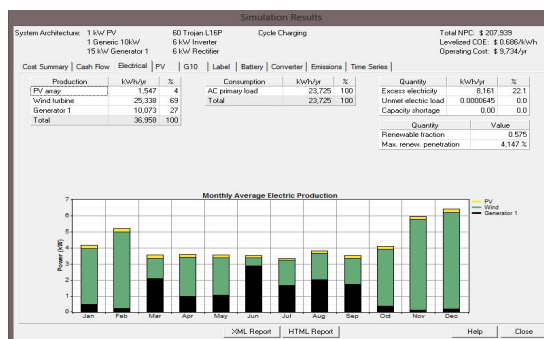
Simulation Results

System Architecture: 1 kW PV
1 Generic 10kW
15 kW Generator 1

60 Trojan L16P
6 kW Inverter
6 kW Rectifier

Cycle Charging

Total NPC: $ 207,939
Levelized COE: $ 0.686/kWh
Operating Cost: $ 9,734/yr

Cost Summary | Cash Flow | Electrical | PV | G10 | Label | Battery | Converter | Emissions | Time Series

| Production | kWh/yr | % |
|---|---|---|
| PV array | 1,547 | 4 |
| Wind turbine | 25,338 | 69 |
| Generator 1 | 10,073 | 27 |
| Total | 36,958 | 100 |

| Consumption | kWh/yr | % |
|---|---|---|
| AC primary load | 23,725 | 100 |
| Total | 23,725 | 100 |

| Quantity | kWh/yr | % |
|---|---|---|
| Excess electricity | 8,161 | 22.1 |
| Unmet electric load | 0.0000645 | 0.0 |
| Capacity shortage | 0.00 | 0.0 |

| Quantity | Value |
|---|---|
| Renewable fraction | 0.575 |
| Max. renew. penetration | 4,147 % |

Monthly Average Electric Production

PV
Wind
Generator 1

Power (kW)
7
6
5
4
3
2
1
0

Jan Feb Mar Apr May Jun Jul Aug Sep Oct Nov Dec

XML Report | HTML Report | Help | Close